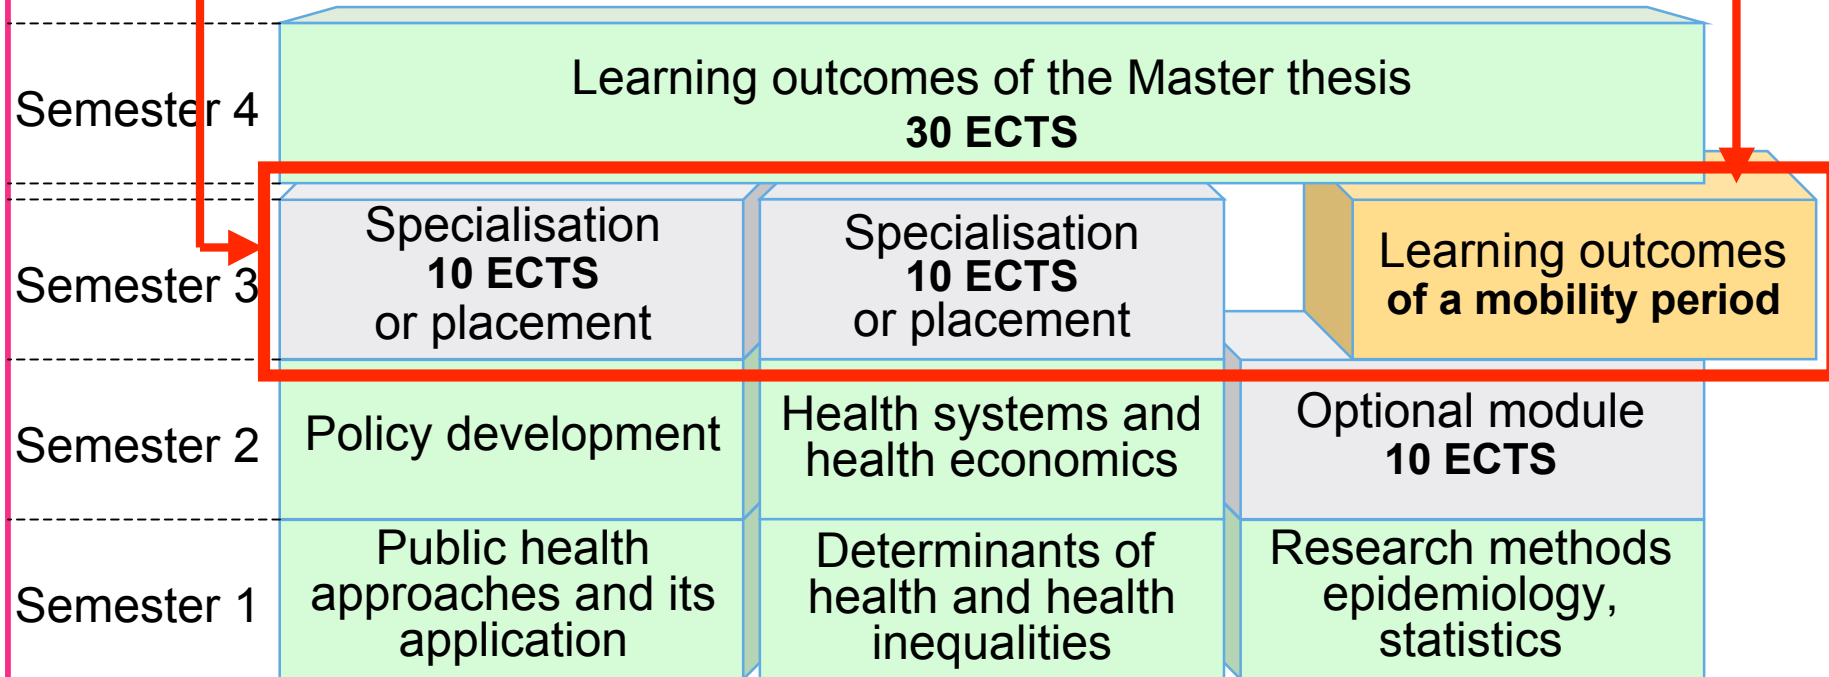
Semester 4

Learning outcomes of the Master thesis
**30 ECTS**

Semester 3

Specialisation
**10 ECTS**
or placement

Specialisation
**10 ECTS**
or placement

Learning outcomes
**of a mobility period**

Semester 2

Policy development

Health systems and health economics

Optional module
**10 ECTS**

Semester 1

Public health approaches and its application

Determinants of health and health inequalities

Research methods epidemiology, statistics